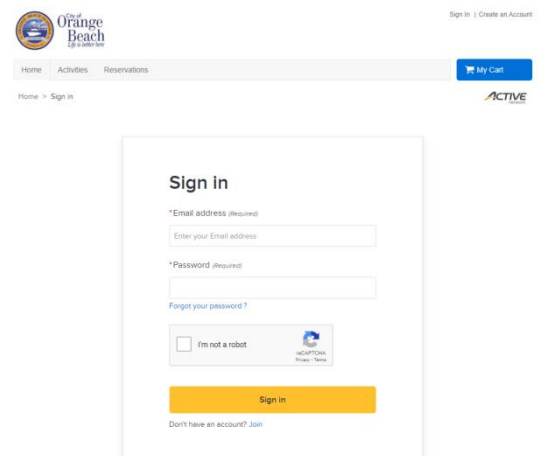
City of Orange Beach
Life is better here

Sign In | Create an Account

Home Activities Reservations

My Cart

Home > Sign in

ACTIVE

Sign in

*Email address (Required)

Enter your Email address

*Password (Required)

Forgot your password ?

I'm not a robot

reCAPTCHA
Privacy - Terms

Sign in

Don't have an account? Join